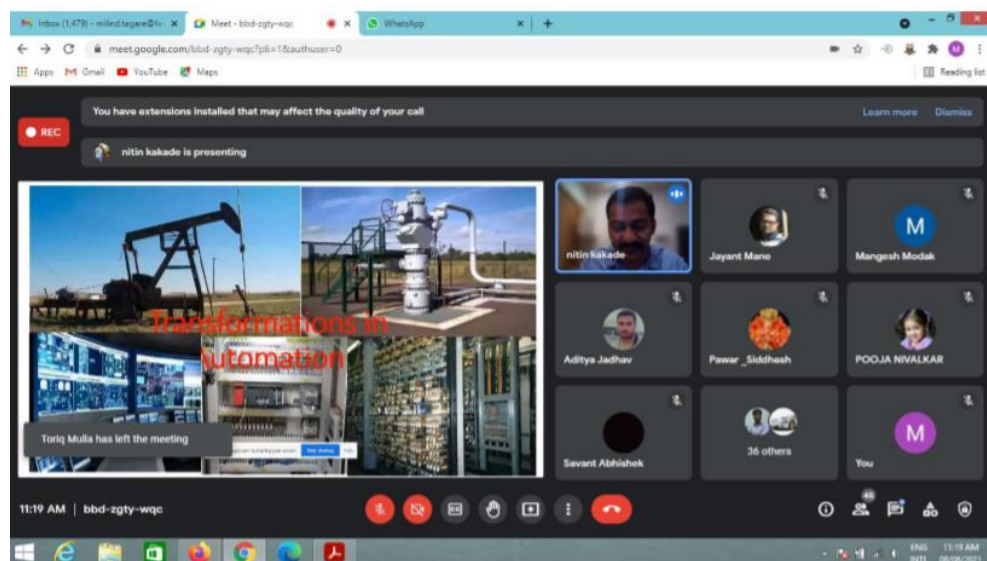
Inbox (1,479) - milind.tagare@ ×
Meet - bbd-zgty-wqc ×
WhatsApp ×
+

meet.google.com/bbd-zgty-wqc?pli=1&authuser=0

Apps Gmail YouTube Maps
Reading list

REC

You have extensions installed that may affect the quality of your call
Learn more Dismiss

nitin kakade is presenting

Transformations in Automation

Toriq Mulla has left the meeting

nitin kakade
Jayant Mane
M
Mangesh Modak
Aditya Jadhav
Pawar _Siddhesh
POOJA NIVALKAR
Savant Abhishek
36 others
M
You

11:19 AM | bbd-zgty-wqc

ENG INTL 11:19 AM